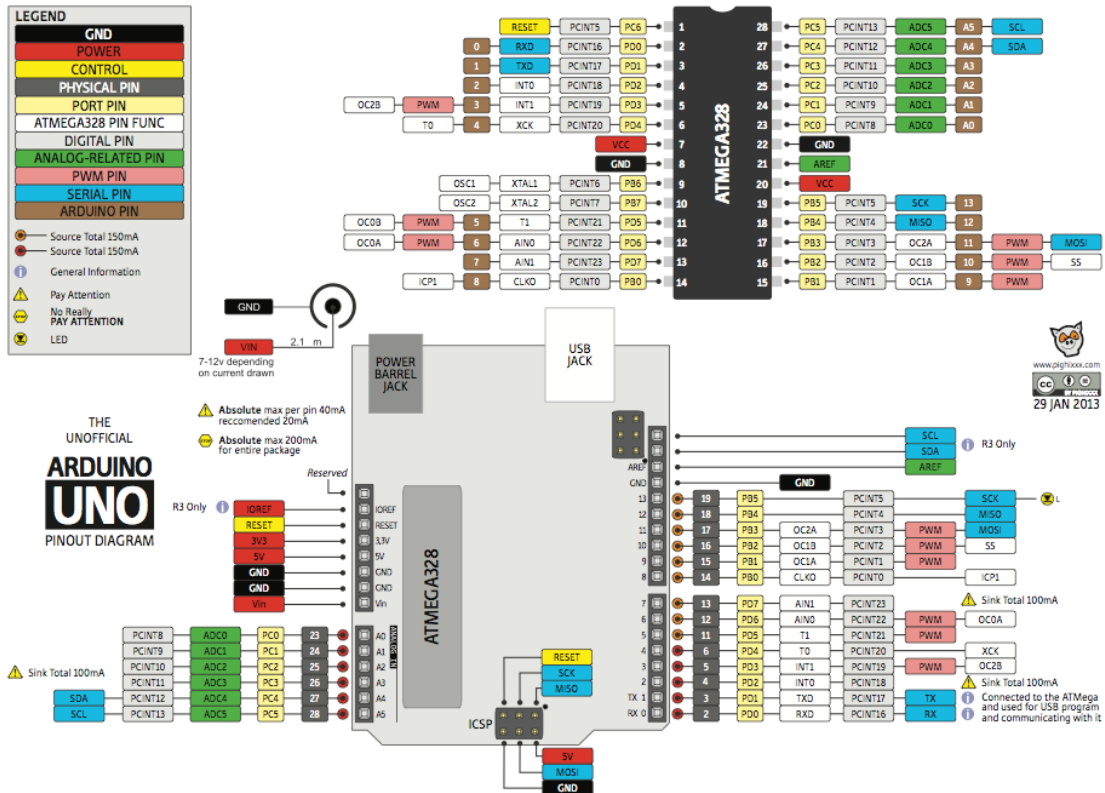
LEGEND
GND
POWER
CONTROL
PHYSICAL PIN
PORT PIN
ATMEGA328 PIN FUNC
DIGITAL PIN
ANALOG-RELATED PIN
PWM PIN
SERIAL PIN
ARDUINO PIN
Source Total 150mA
Source Total 150mA
General Information
Pay Attention
No Really PAY ATTENTION
LED

| | | | | | | | | | | | | | | |
|---|---|---|---|---|---|---|---|---|---|---|---|---|---|---|
| | | RESET | PCINT5 | PC6 | 1 | | 28 | PC5 | PCINT13 | ADC5 | A5 | SCL | | |
| | 0 | RXD | PCINT16 | PD0 | 2 | | 27 | PC4 | PCINT12 | ADC4 | A4 | SDA | | |
| | 1 | TXD | PCINT17 | PD1 | 3 | | 26 | PC3 | PCINT11 | ADC3 | A3 | | | |
| | 2 | INT0 | PCINT18 | PD2 | 4 | | 25 | PC2 | PCINT10 | ADC2 | A2 | | | |
| OC2B | PWM | 3 | INT1 | PCINT19 | PD3 | 5 | 24 | PC1 | PCINT9 | ADC1 | A1 | | | |
| T0 | 4 | XCK | PCINT20 | PD4 | 6 | | 23 | PC0 | PCINT8 | ADC0 | A0 | | | |
| | | | VCC | | 7 | | 22 | GND | | | | | | |
| | | | GND | | 8 | | 21 | AREF | | | | | | |
| OSC1 | XTAL1 | PCINT6 | PB6 | | 9 | | 20 | VCC | | | | | | |
| OSC2 | XTAL2 | PCINT7 | PB7 | | 10 | | 19 | PB5 | PCINT5 | SCK | 13 | | | |
| OC0B | PWM | 5 | T1 | PCINT21 | PD5 | 11 | 18 | PB4 | PCINT4 | MISO | 12 | | | |
| OC0A | PWM | 6 | AIN0 | PCINT22 | PD6 | 12 | 17 | PB3 | PCINT3 | OC2A | 11 | PWM | MOSI | |
| | 7 | AIN1 | PCINT23 | PD7 | 13 | | 16 | PB2 | PCINT2 | OC1B | 10 | PWM | SS | |
| ICP1 | 8 | CLKO | PCINT0 | PB0 | 14 | | 15 | PB1 | PCINT1 | OC1A | 9 | PWM | | |

ATMEGA328

GND
VIN
2.1 mm
7-12v depending on current drawn
POWER BARREL JACK
USB JACK
www.pighixxx.com
29 JAN 2013

THE UNOFFICIAL
ARDUINO
UNO
PINOUT DIAGRAM

Absolute max per pin 40mA reccomended 20mA
Absolute max 200mA for entire package
Reserved
R3 Only
IOREF
RESET
3V3
5V
GND
GND
Vin
IOREF RESET 3,3V 5V GND GND Vin
ATMEGA328
ANALOG IN

| | | | | | |
|---|---|---|---|---|---|
| | PCINT8 | ADC0 | PC0 | 23 | A0 |
| | PCINT9 | ADC1 | PC1 | 24 | A1 |
| | PCINT10 | ADC2 | PC2 | 25 | A2 |
| | PCINT11 | ADC3 | PC3 | 26 | A3 |
| SDA | PCINT12 | ADC4 | PC4 | 27 | A4 |
| SCL | PCINT13 | ADC5 | PC5 | 28 | A5 |

Sink Total 100mA

RESET
SCK
MISO
ICSP
5V
MOSI
GND

SCL
SDA
R3 Only
AREF
GND
AREF
GND

| | | | | | | | |
|---|---|---|---|---|---|---|---|
| 13 | 19 | PB5 | | PCINT5 | | SCK | L |
| 12 | 18 | PB4 | | PCINT4 | | MISO | |
| 11 | 17 | PB3 | OC2A | PCINT3 | PWM | MOSI | |
| 10 | 16 | PB2 | OC1B | PCINT2 | PWM | SS | |
| 9 | 15 | PB1 | OC1A | PCINT1 | PWM | | |
| 8 | 14 | PB0 | CLKO | PCINT0 | | ICP1 | |
| 7 | 13 | PD7 | AIN1 | PCINT23 | | | |
| 6 | 12 | PD6 | AIN0 | PCINT22 | PWM | OC0A | |
| 5 | 11 | PD5 | T1 | PCINT21 | PWM | | |
| 4 | 6 | PD4 | T0 | PCINT20 | | XCK | |
| 3 | 5 | PD3 | INT1 | PCINT19 | PWM | OC2B | |
| 2 | 4 | PD2 | INT0 | PCINT18 | | | |
| TX 1 | 3 | PD1 | TXD | PCINT17 | | TX | |
| RX 0 | 2 | PD0 | RXD | PCINT16 | | RX | |

Sink Total 100mA
Sink Total 100mA
Connected to the ATMega and used for USB program and communicating with it